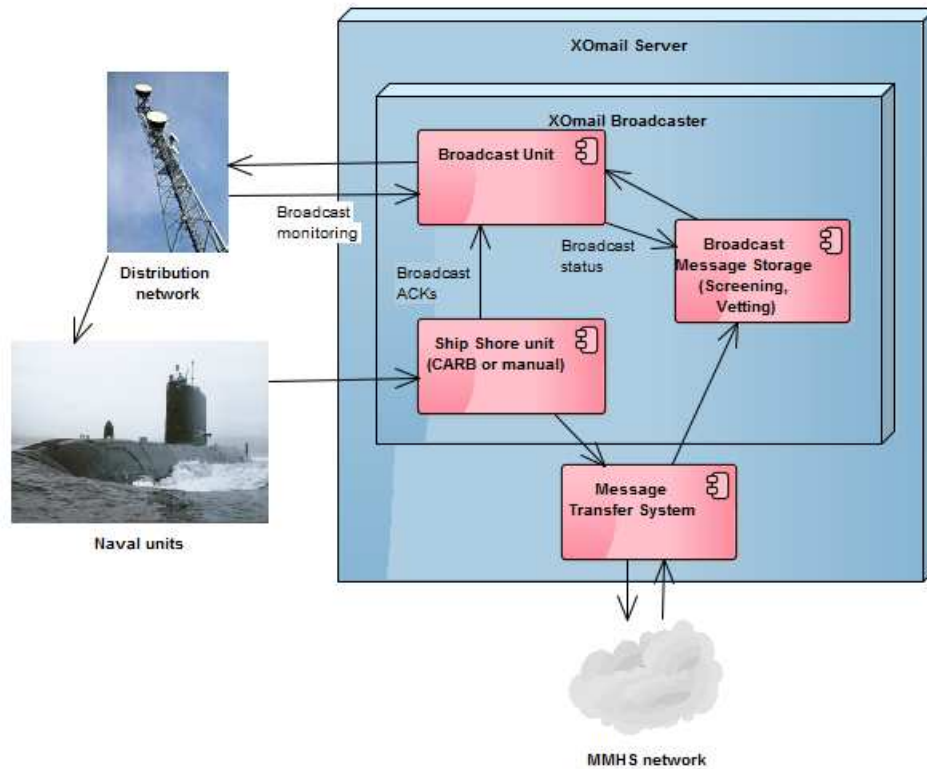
XOmail Server

XOmail Broadcaster

Broadcast Unit

Broadcast monitoring

Broadcast status

Broadcast Message Storage (Screening, Vetting)

Distribution network

Broadcast ACKs

Ship Shore unit (CARB or manual)

Message Transfer System

Naval units

MMHS network